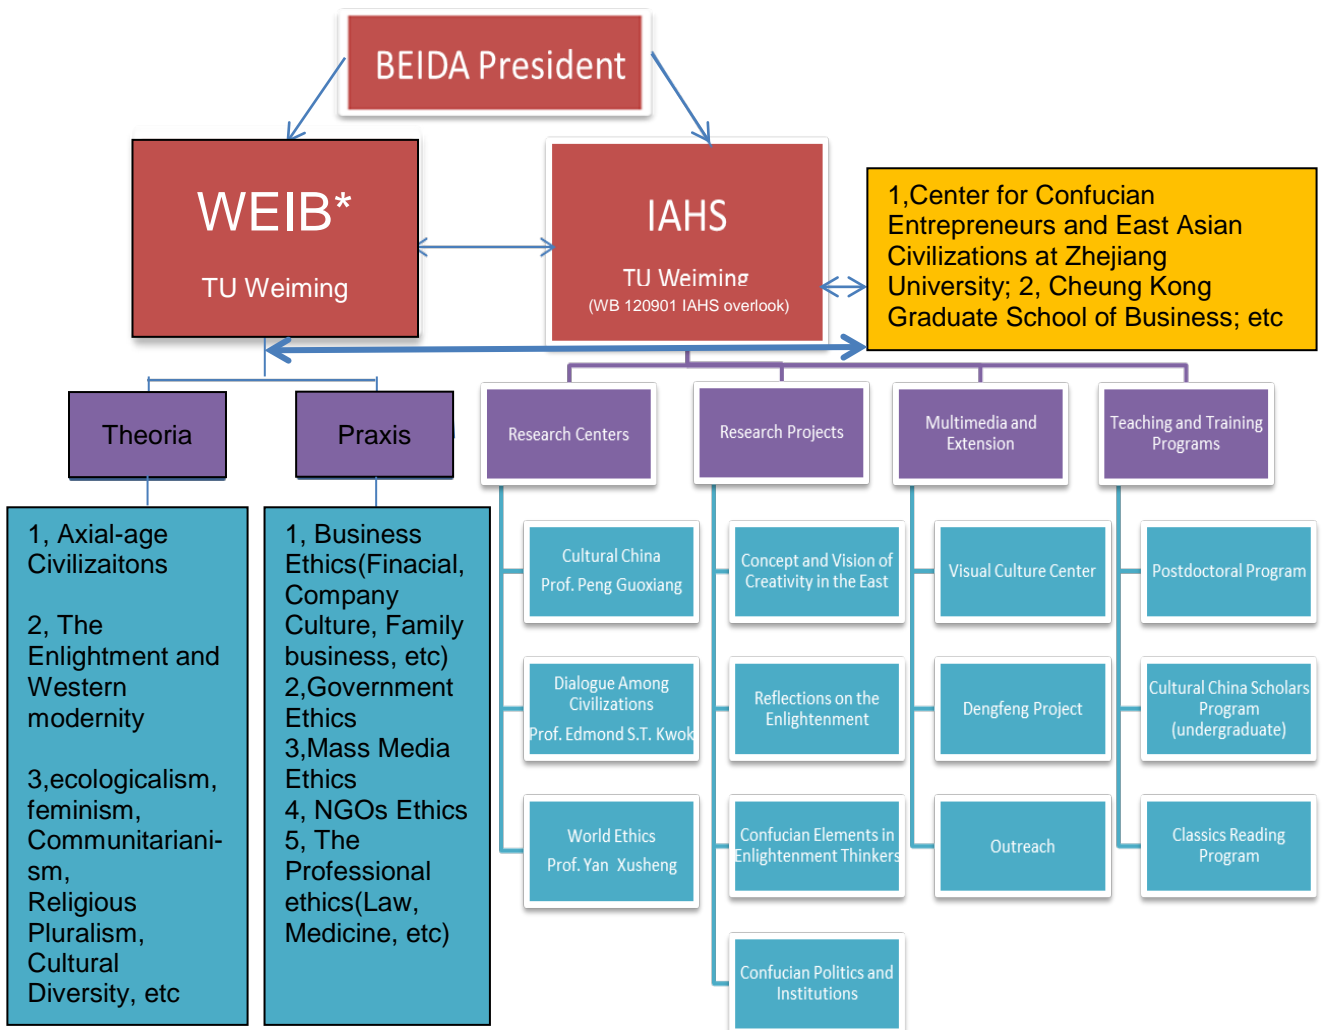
BEIDA President

WEIB*

TU Weiming

IAHS

TU Weiming

(WB 120901 IAHS overlook)

1,Center for Confucian Entrepreneurs and East Asian Civilizations at Zhejiang University; 2, Cheung Kong Graduate School of Business; etc

Theoria

Praxis

1, Axial-age Civilizaitons

2, The Enlightment and Western modernity

3,ecologicalism, feminism, Communitariani-sm, Religious Pluralism, Cultural Diversity, etc

1, Business Ethics(Finacial, Company Culture, Family business, etc)
2,Government Ethics
3,Mass Media Ethics
4, NGOs Ethics
5, The Professional ethics(Law, Medicine, etc)

Research Centers

Cultural China
Prof. Peng Guoxiang

Dialogue Among Civilizations
Prof. Edmond S.T. Kwok

World Ethics
Prof. Yan Xusheng

Research Projects

Concept and Vision of Creativity in the East

Reflections on the Enlightenment

Confucian Elements in Enlightenment Thinkers

Confucian Politics and Institutions

Multimedia and Extension

Visual Culture Center

Dengfeng Project

Outreach

Teaching and Training Programs

Postdoctoral Program

Cultural China Scholars Program (undergraduate)

Classics Reading Program